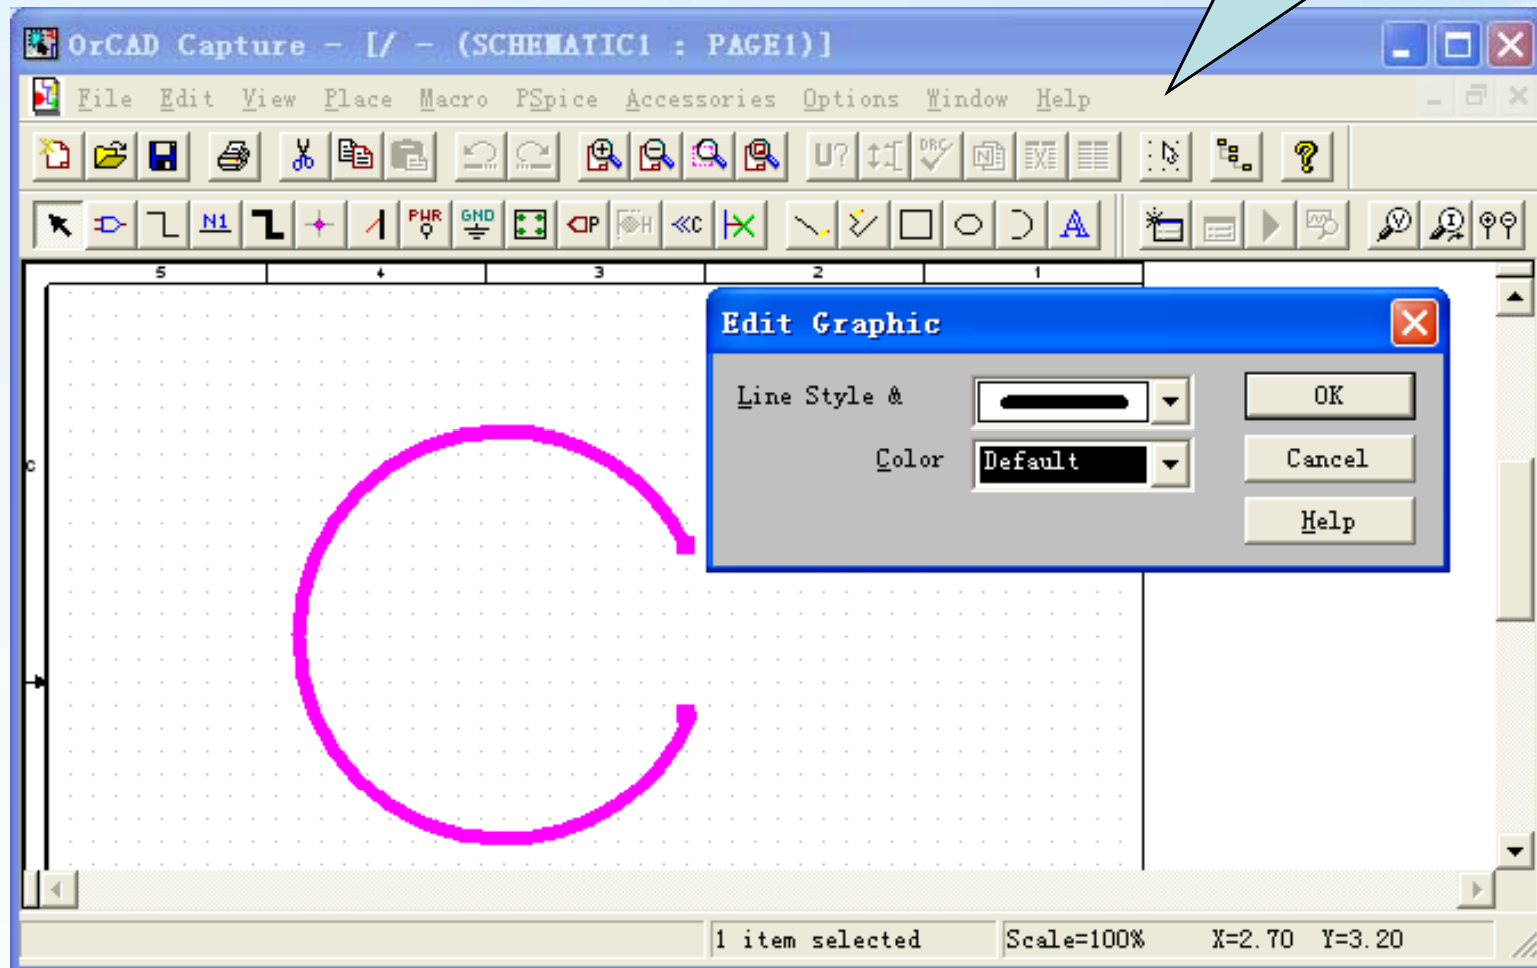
OrCAD Capture - [/ - (SCHEMATIC1 : PAGE1)]

File Edit View Place Macro PSpice Accessories Options Window Help

PWR GND

5 4 3 2 1

C

Edit Graphic

Line Style &

Color

Default

OK

Cancel

Help

1 item selected

Scale=100%

X=2.70 Y=3.20